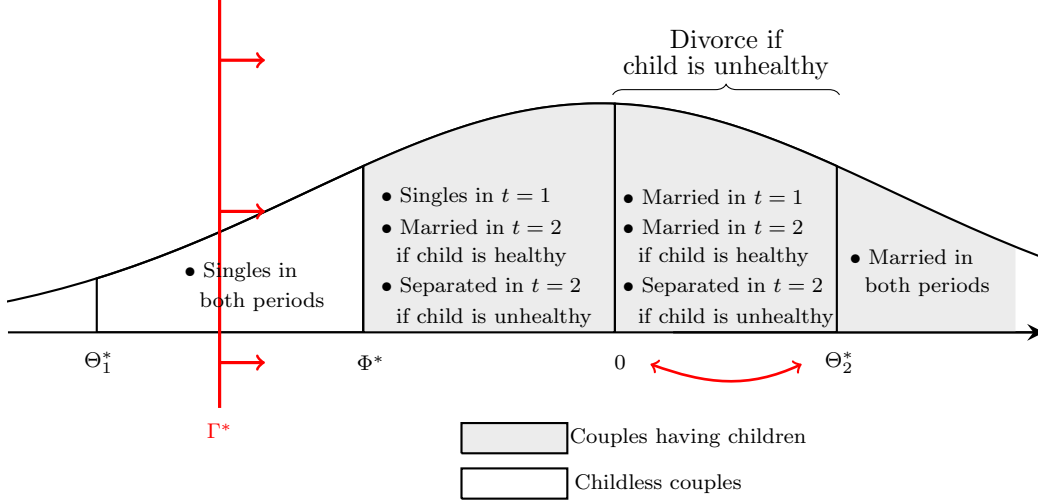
Divorce if child is unhealthy

• Singles in both periods

• Singles in $t = 1$
• Married in $t = 2$ if child is healthy
• Separated in $t = 2$ if child is unhealthy

• Married in $t = 1$
• Married in $t = 2$ if child is healthy
• Separated in $t = 2$ if child is unhealthy

• Married in both periods

$\Theta_1^*$ $\Phi^*$ $0$ $\Theta_2^*$

$\Gamma^*$

Couples having children

Childless couples